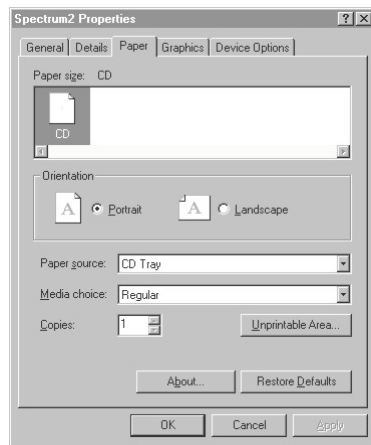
Spectrum2 Properties ? X

General | Details | Paper | Graphics | Device Options

Paper size: CD

CD

Orientation

A Portrait

A Landscape

Paper source: CD Tray

Media choice: Regular

Copies: 1

Unprintable Area...

About...

Restore Defaults

OK

Cancel

Apply